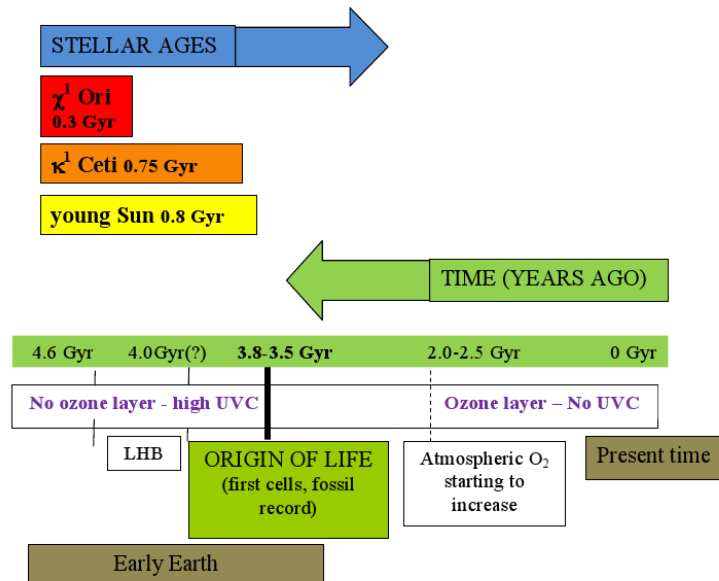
STELLAR AGES

$\chi^1$ Ori
0.3 Gyr

$\kappa^1$ Ceti 0.75 Gyr

young Sun 0.8 Gyr

TIME (YEARS AGO)

4.6 Gyr 4.0Gyr(?) 3.8-3.5 Gyr 2.0-2.5 Gyr 0 Gyr

No ozone layer - high UVC

Ozone layer – No UVC

LHB

ORIGIN OF LIFE
(first cells, fossil record)

Atmospheric $O_2$ starting to increase

Present time

Early Earth